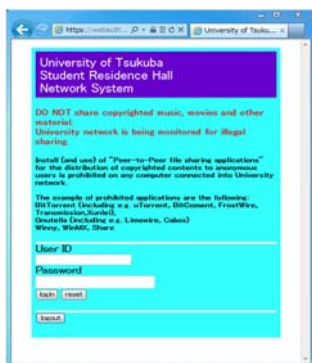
https://webauth... University of Tsuku...

University of Tsukuba
Student Residence Hall
Network System

DO NOT share copyrighted music, movies and other material.
University network is being monitored for illegal sharing.

Install (and use) of "Peer-to-Peer file sharing applications" for the distribution of copyrighted contents to anonymous users is prohibited on any computer connected into University network.

The example of prohibited applications are the following:
BitTorrent (including e.g. uTorrent, BitComet, FrostWire, Transmission,Xunlei),
Gnutella (including e.g. Limewire, Cabos)
Winny, WinMX, Share

User ID

Password

login reset

logout